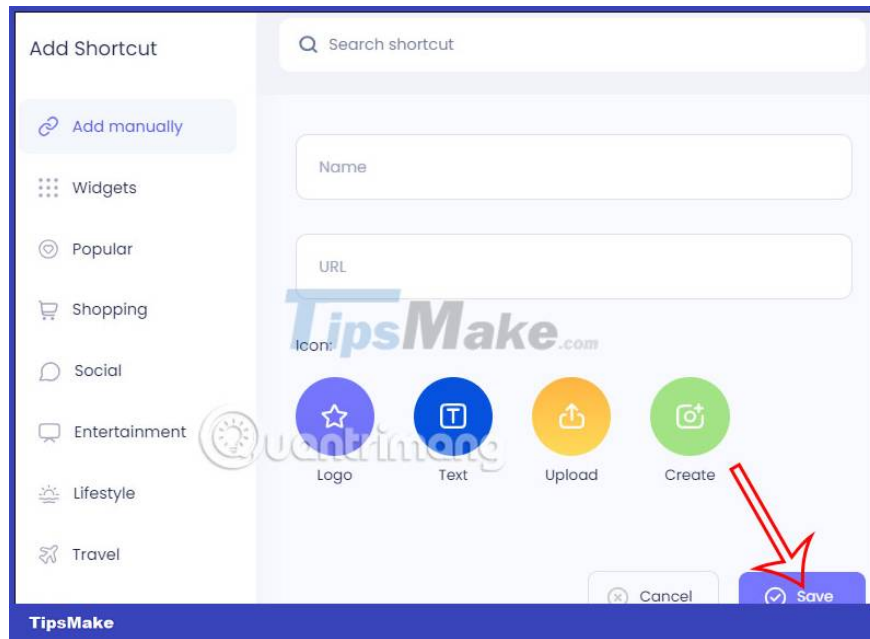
Add Shortcut

Search shortcut

Add manually

Widgets

Popular

Shopping

Social

Entertainment

Lifestyle

Travel

Name

URL

TipsMake.com

Icon:

Logo

Text

Upload

Create

Quantrimang

Cancel

Save

TipsMake